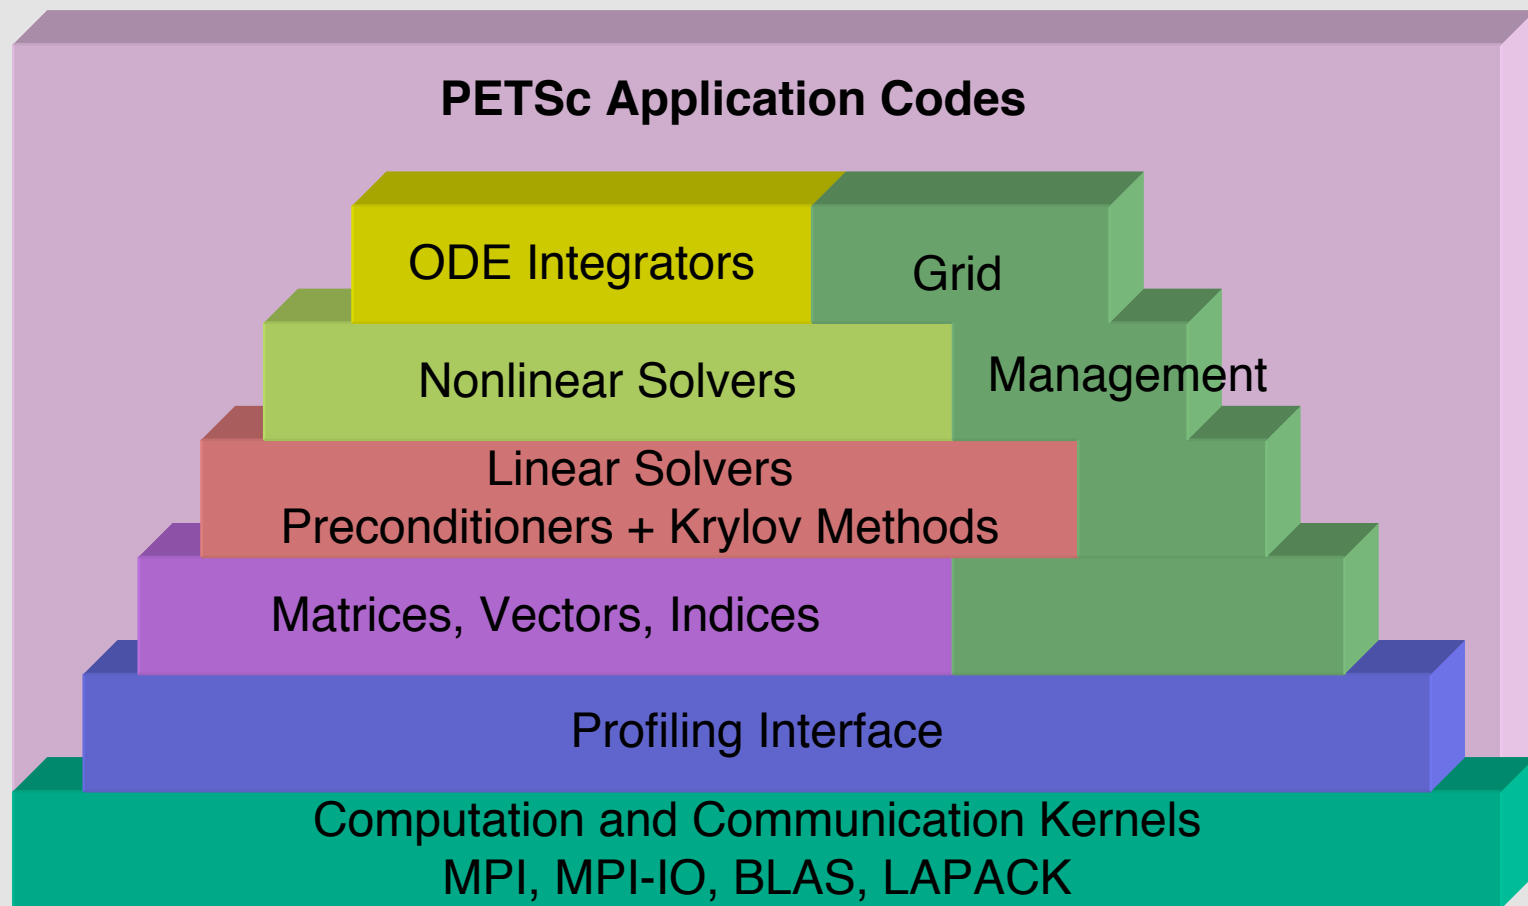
PETSc Application Codes

ODE Integrators

Grid

Nonlinear Solvers

Management

Linear Solvers
Preconditioners + Krylov Methods

Matrices, Vectors, Indices

Profiling Interface

Computation and Communication Kernels
MPI, MPI-IO, BLAS, LAPACK